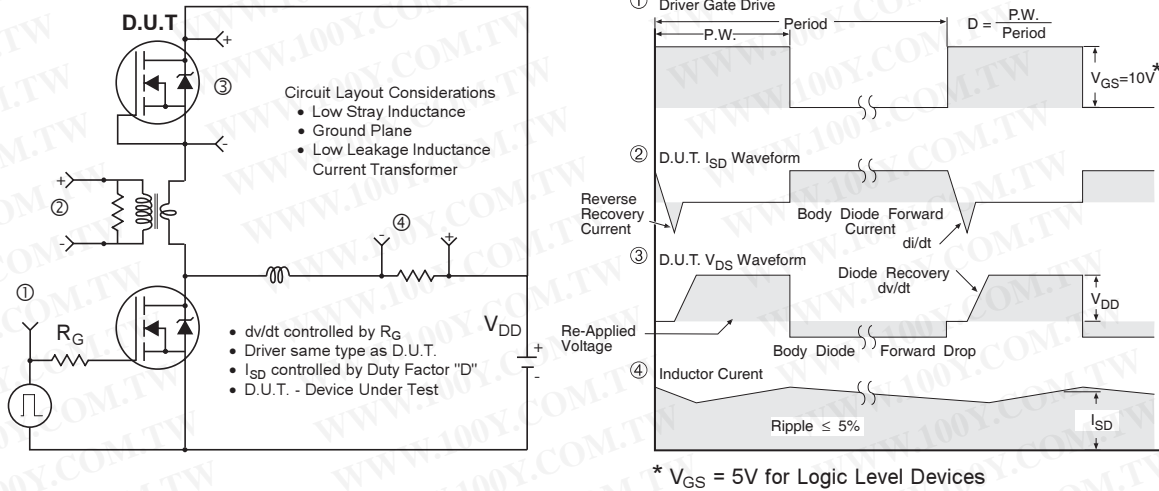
D.U.T

+

③

-

Circuit Layout Considerations
• Low Stray Inductance
• Ground Plane
• Low Leakage Inductance Current Transformer

+

②

-

④

①

$R_G$

• dv/dt controlled by $R_G$
• Driver same type as D.U.T.
• $I_{SD}$ controlled by Duty Factor "D"
• D.U.T. - Device Under Test

$V_{DD}$

+

-

① Driver Gate Drive

Period

P.W.

$D = \frac{P.W.}{Period}$

$V_{GS}=10V^*$

② D.U.T. $I_{SD}$ Waveform

Reverse Recovery Current

Body Diode Forward Current

di/dt

③ D.U.T. $V_{DS}$ Waveform

Diode Recovery dv/dt

$V_{DD}$

Re-Applied Voltage

Body Diode Forward Drop

④ Inductor Curent

Ripple ≤ 5%

$I_{SD}$

* $V_{GS}$ = 5V for Logic Level Devices

WWW.100Y.COM.TW